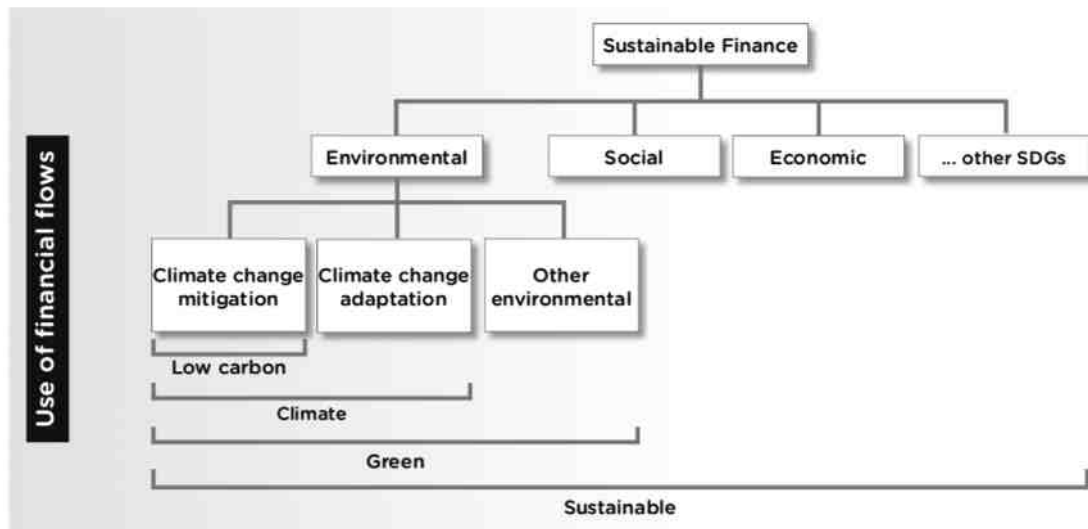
Use of financial flows

Sustainable Finance

Environmental

Social

Economic

... other SDGs

Climate change mitigation

Climate change adaptation

Other environmental

Low carbon

Climate

Green

Sustainable